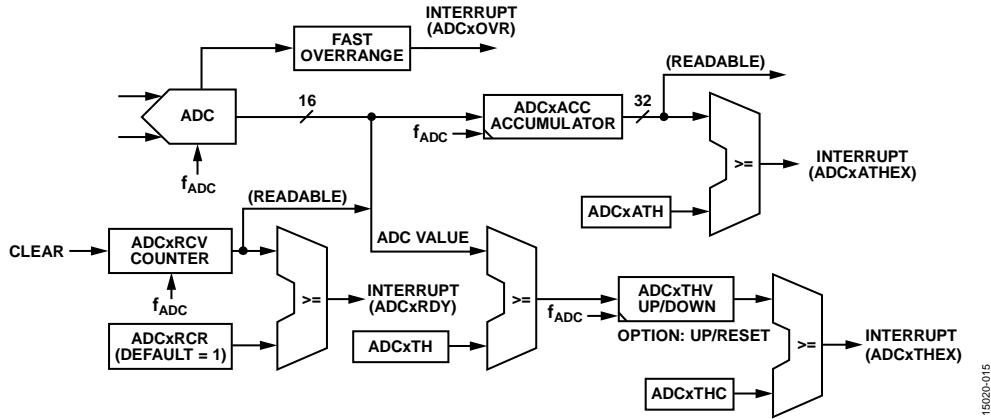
INTERRUPT (ADCxOVR)

FAST OVERRANGE

(READABLE)

ADC

16

ADCxACC ACCUMULATOR

32

$f_{ADC}$

$f_{ADC}$

>=

INTERRUPT (ADCxATHEX)

ADCxATH

(READABLE)

ADC VALUE

CLEAR

ADCxRCV COUNTER

$f_{ADC}$

>=

INTERRUPT (ADCxRDY)

>=

$f_{ADC}$

ADCxTHV UP/DOWN

OPTION: UP/RESET

ADCxRCR (DEFAULT = 1)

ADCxTH

>=

INTERRUPT (ADCxTHEX)

ADCxTHC

15020-015